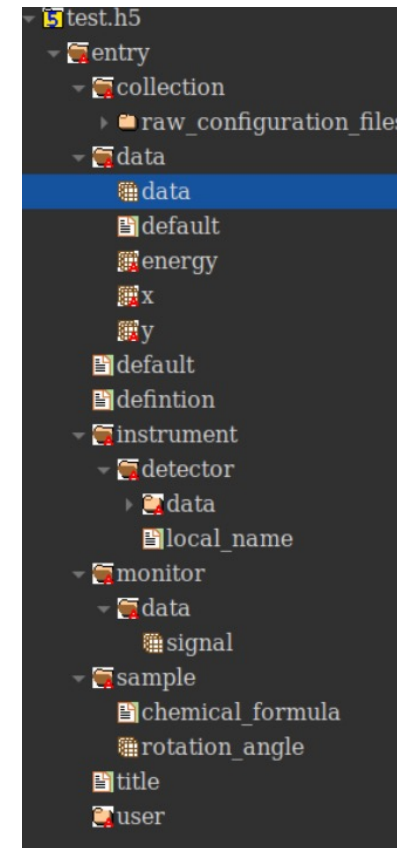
test.h5
entry
collection
raw_configuration_files
data
data
default
energy
x
y
default
defintion
instrument
detector
data
local_name
monitor
data
signal
sample
chemical_formula
rotation_angle
title
user